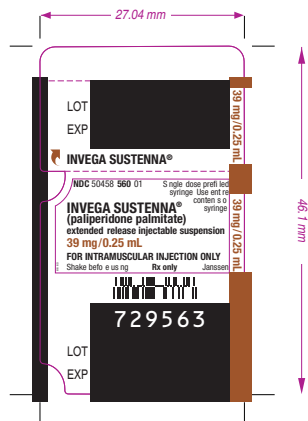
27.04 mm

46.1 mm

LOT
EXP

39 mg/0.25 mL

INVEGA SUSTENNA®

NDC 50458 560 01

S ngle dose prefi led syringe Use ent re conten s o syringe

INVEGA SUSTENNA®
(paliperidone palmitate)
extended release injectable suspension
39 mg/0.25 mL
FOR INTRAMUSCULAR INJECTION ONLY
Shake befo e us ng Rx only Janssen

39 mg/0.25 mL

729563

LOT
EXP